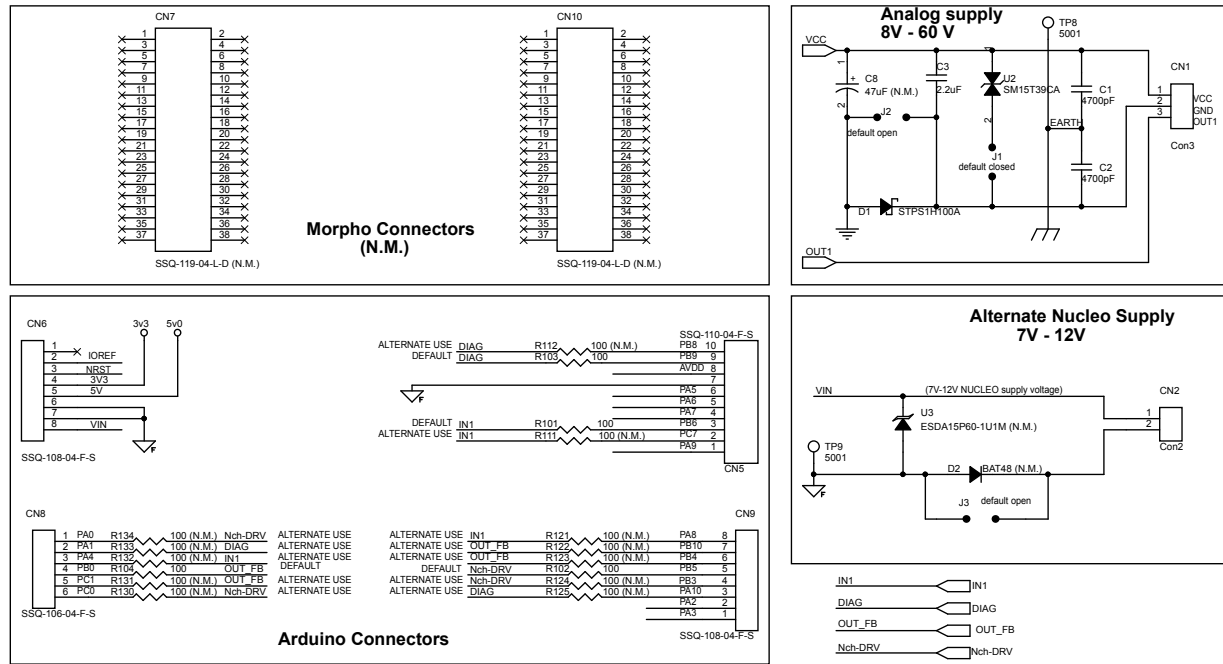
CN7

| 1 | 2 |
|---|---|
| 3 | 4 |
| 5 | 6 |
| 7 | 8 |
| 9 | 10 |
| 11 | 12 |
| 13 | 14 |
| 15 | 16 |
| 17 | 18 |
| 19 | 20 |
| 21 | 22 |
| 23 | 24 |
| 25 | 26 |
| 27 | 28 |
| 29 | 30 |
| 31 | 32 |
| 33 | 34 |
| 35 | 36 |
| 37 | 38 |

SSQ-119-04-L-D (N.M.)

CN10

| 1 | 2 |
|---|---|
| 3 | 4 |
| 5 | 6 |
| 7 | 8 |
| 9 | 10 |
| 11 | 12 |
| 13 | 14 |
| 15 | 16 |
| 17 | 18 |
| 19 | 20 |
| 21 | 22 |
| 23 | 24 |
| 25 | 26 |
| 27 | 28 |
| 29 | 30 |
| 31 | 32 |
| 33 | 34 |
| 35 | 36 |
| 37 | 38 |

SSQ-119-04-L-D (N.M.)

Morpho Connectors (N.M.)

Analog supply
8V - 60 V

TP8
5001
VCC
1
2
C8
47uF (N.M.)
C3
2.2uF
U2
SM15T39CA
C1
4700pF
CN1
1 VCC
2 GND
3 OUT1
Con3
J2
default open
EARTH
J1
default closed
C2
4700pF
D1 STPS1H100A
OUT1

CN6
3v3 5v0
1 IOREF
2 NRST
3 3V3
4 5V
5
6
7
8 VIN
SSQ-108-04-F-S

SSQ-110-04-F-S
ALTERNATE USE DIAG R112 100 (N.M.) PB8 10
DEFAULT DIAG R103 100 PB9 9
AVDD 8
7
PA5 6
PA6 5
PA7 4
DEFAULT IN1 R101 100 PB6 3
ALTERNATE USE IN1 R111 100 (N.M.) PC7 2
PA9 1
CN5

CN8
1 PA0 R134 100 (N.M.) Nch-DRV ALTERNATE USE
2 PA1 R133 100 (N.M.) DIAG ALTERNATE USE
3 PA4 R132 100 (N.M.) IN1 ALTERNATE USE
4 PB0 R104 100 OUT_FB DEFAULT
5 PC1 R131 100 (N.M.) OUT_FB ALTERNATE USE
6 PC0 R130 100 (N.M.) Nch-DRV ALTERNATE USE
SSQ-106-04-F-S

CN9
ALTERNATE USE IN1 R121 100 (N.M.) PA8 8
ALTERNATE USE OUT_FB R122 100 (N.M.) PB10 7
ALTERNATE USE OUT_FB R123 100 (N.M.) PB4 6
DEFAULT Nch-DRV R102 100 PB5 5
ALTERNATE USE Nch-DRV R124 100 (N.M.) PB3 4
ALTERNATE USE DIAG R125 100 (N.M.) PA10 3
PA2 2
PA3 1
SSQ-108-04-F-S

Arduino Connectors

Alternate Nucleo Supply
7V - 12V

VIN
(7V-12V NUCLEO supply voltage)
CN2
1
2
Con2
U3
ESDA15P60-1U1M (N.M.)
TP9
5001
D2 BAT48 (N.M.)
J3 default open

IN1 IN1
DIAG DIAG
OUT_FB OUT_FB
Nch-DRV Nch-DRV